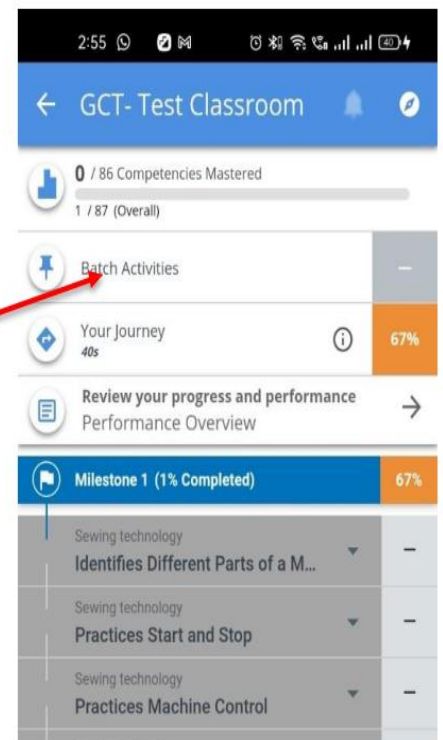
2:55

GCT- Test Classroom

0 / 86 Competencies Mastered
1 / 87 (Overall)

Batch Activities
–

Your Journey
40s
67%

Review your progress and performance
Performance Overview

Milestone 1 (1% Completed)
67%

Sewing technology
Identifies Different Parts of a M...
–

Sewing technology
Practices Start and Stop
–

Sewing technology
Practices Machine Control
–